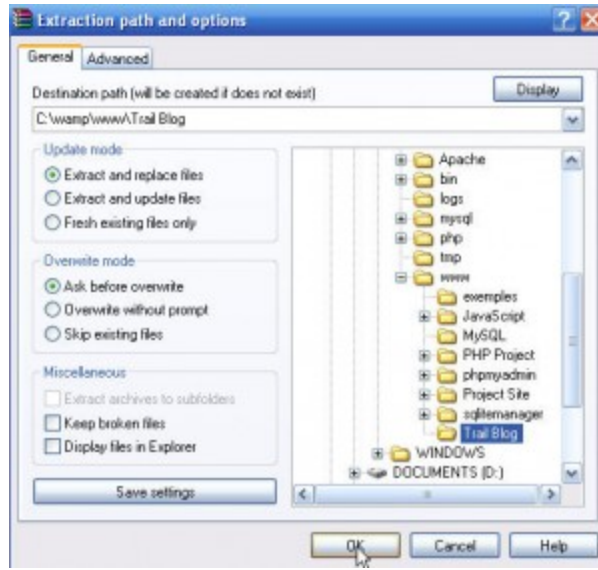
Extraction path and options

General
Advanced

Destination path (will be created if does not exist)
Display
C:\wamp\www\Trail Blog

Update mode
Extract and replace files
Extract and update files
Fresh existing files only

Overwrite mode
Ask before overwrite
Overwrite without prompt
Skip existing files

Miscellaneous
Extract archives to subfolders
Keep broken files
Display files in Explorer

Save settings

Apache
bin
logs
mysql
php
tmp
www
exemples
JavaScript
MySQL
PHP Project
phpmyadmin
Project Site
sqlitemanager
Trail Blog
WINDOWS
DOCUMENTS (D:)

OK
Cancel
Help